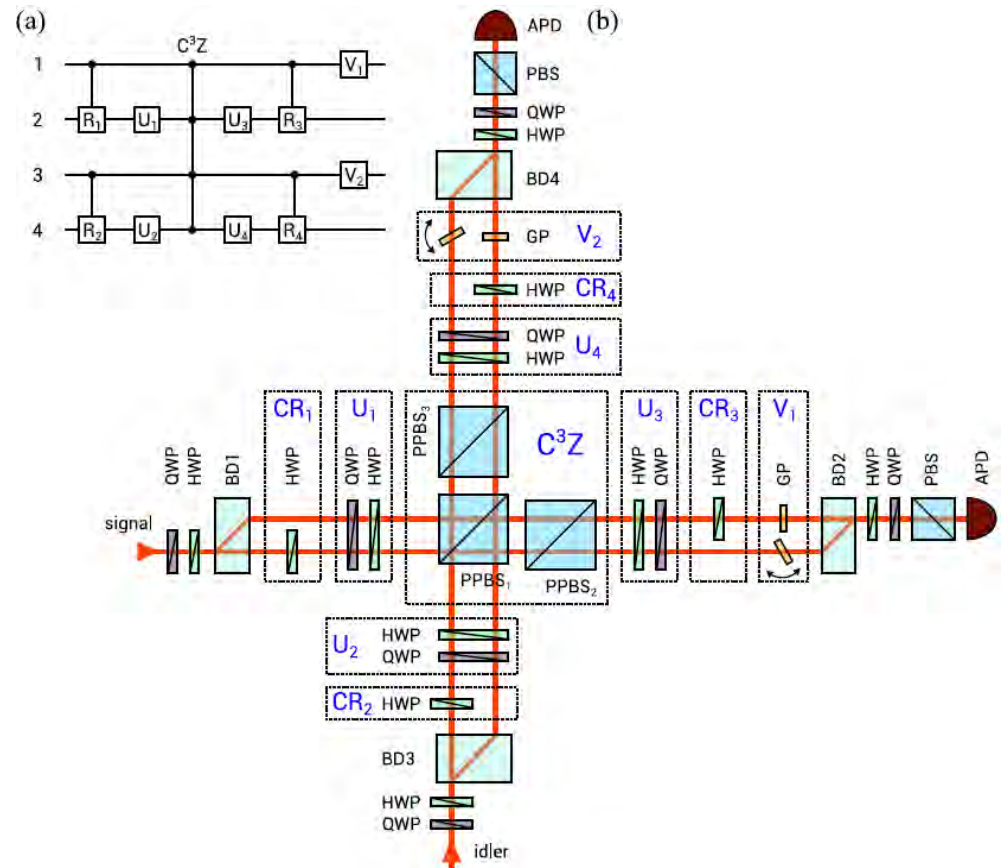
(a)

$C^3Z$

1 $V_1$

2 $R_1$ $U_1$ $U_3$ $R_3$

3 $V_2$

4 $R_2$ $U_2$ $U_4$ $R_4$

(b)

APD

PBS

QWP

HWP

BD4

GP $V_2$

HWP $CR_4$

QWP
HWP $U_4$

$CR_1$ $U_1$ $U_3$ $CR_3$ $V_1$

QWP HWP BD1 HWP QWP HWP $PPBS_3$ $C^3Z$ HWP QWP HWP GP BD2 HWP QWP PBS APD

signal

$PPBS_1$ $PPBS_2$

$U_2$ HWP
QWP

$CR_2$ HWP

BD3

HWP

QWP

idler